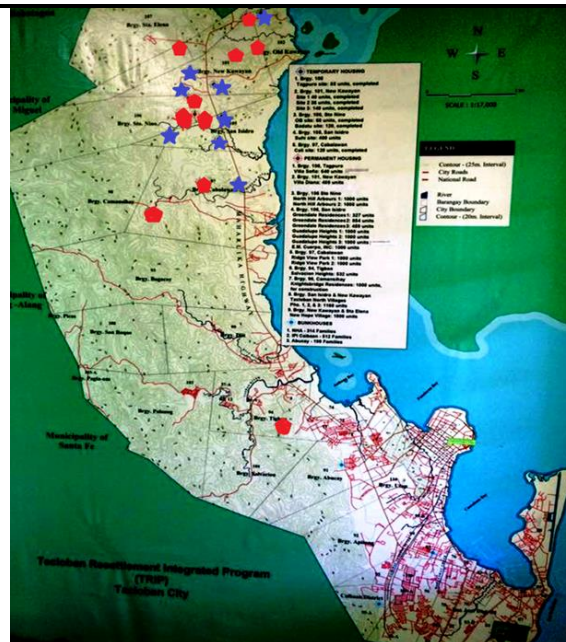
Brgy. Sta. Elena

Brgy. New Kawayan

Brgy. Sto. Niño

Brgy. San Isidro

Brgy. Cabalawan

Brgy. Bagacay

Brgy. Pawing

Brgy. San Roque

Brgy. Palanog

Brgy. Tigbao

Brgy. Salvacion

Brgy. Abucay

Brgy. Apitong

Municipality of Santa Fe

Municipality of San Miguel

Municipality of Alang-Alang

Maharlika Highway

N
W E
S

SCALE 1:17,000

TEMPORARY HOUSING
1. Brgy. 106 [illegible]
2. Brgy. 101, New Kawayan
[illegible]
3. Brgy. 106, Sto Nino
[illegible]
4. Brgy. 103, San Isidro
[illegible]
5. Brgy. 97, Cabalawan
Coli site: 120 units, completed

PERMANENT HOUSING
1. Brgy. 106, Tagpuro
Villa Sofia: 640 units
2. Brgy. 101, New Kawayan
Villa Diana: 400 units
3. Brgy. 106 Sto Nino
North Hill Arbours 1: 1000 units
North Hill Arbours 2: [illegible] units
Greendale Residences 1: 327 units
Greendale Residences 2: 400 units
Guadalupe Heights 1: 1000 units
Guadalupe Heights 2: 1000 units
Guadalupe Heights 3: 1000 units
4. St. Francis, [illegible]
5. Brgy. 97, Cabalawan
Ridge View Park 1: 1000 units
Ridge View Park 2: 1000 units
6. Brgy. 94, Tigbao
Edmonton Heights: 532 units
7. Brgy. 99, Cabalawan
Anglimbadi Residences: 1000 units, for construction
8. Brgy. San Isidro & New Kawayan
Tacloban North Villages
Vil. 1, 2, 4 & 5: 1100 units
9. Brgy. New Kawayan & Sta Elena
New Hope Village: 300 units

BUNKHOUSES
1. NHA - 212 Families
2. PT Cabbage - 312 Families
3. Abucay - 130 Families

LEGEND
Contour - (25m. Interval)
City Roads
National Road
River
Barangay Boundary
City Boundary
Contour - (20m. Interval)

Tacloban Resettlement Integrated Program
(TRIP)
Tacloban City